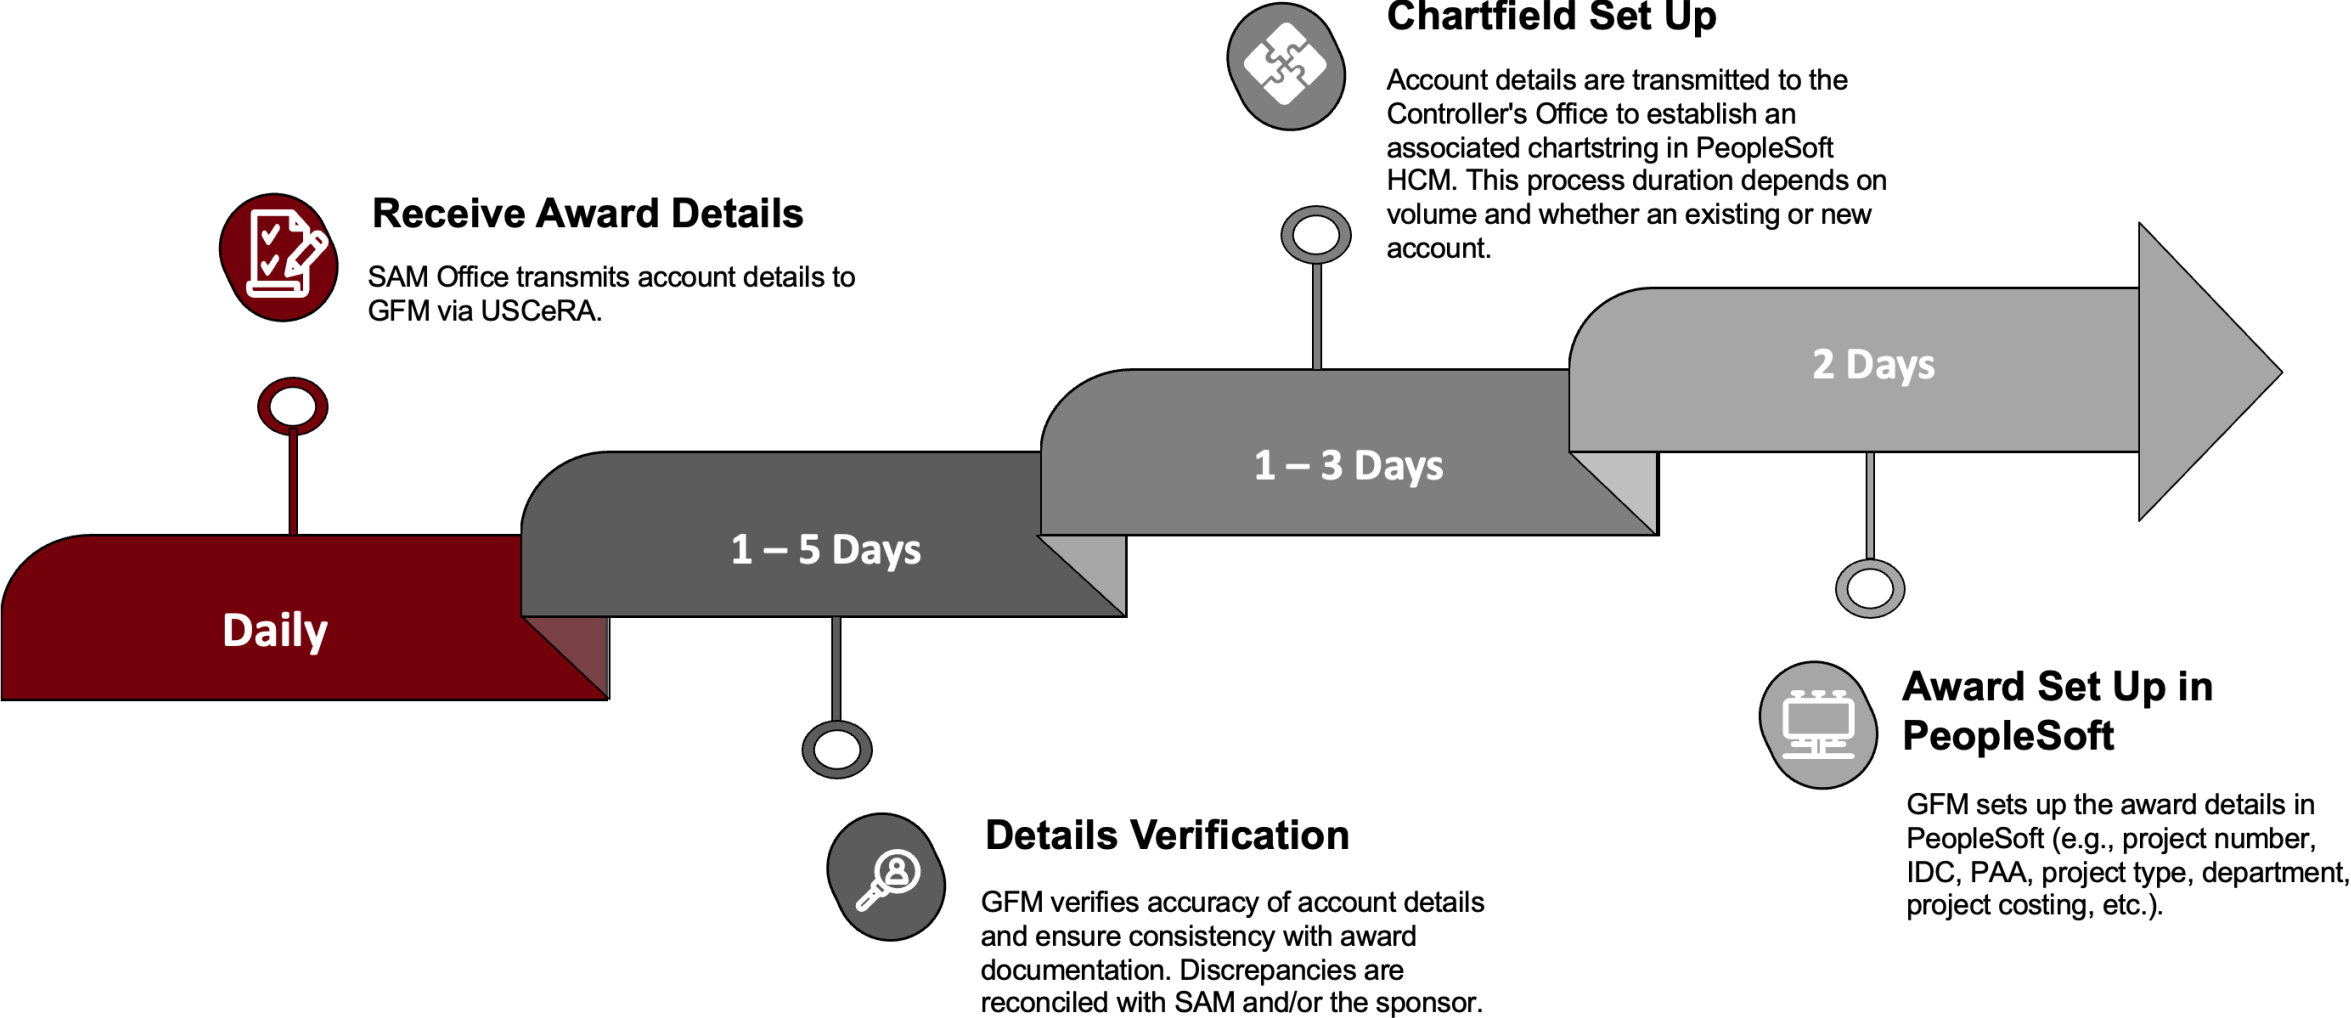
Receive Award Details

SAM Office transmits account details to GFM via USCeRA.

Daily

1 – 5 Days

Details Verification

GFM verifies accuracy of account details and ensure consistency with award documentation. Discrepancies are reconciled with SAM and/or the sponsor.

Chartfield Set Up

Account details are transmitted to the Controller's Office to establish an associated chartstring in PeopleSoft HCM. This process duration depends on volume and whether an existing or new account.

1 – 3 Days

2 Days

Award Set Up in PeopleSoft

GFM sets up the award details in PeopleSoft (e.g., project number, IDC, PAA, project type, department, project costing, etc.).